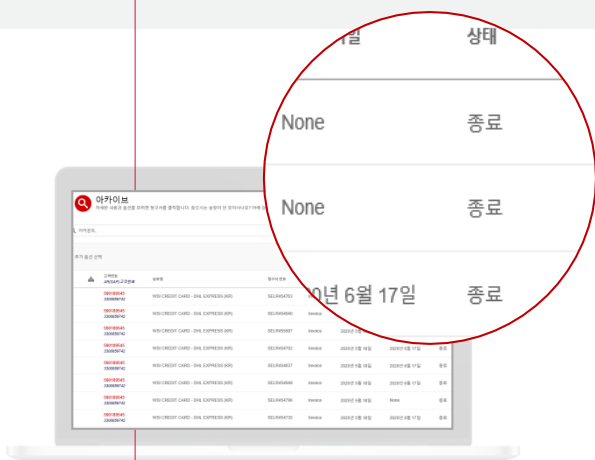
일 상태

None 종료

None 종료

0년 6월 17일 종료

아카이브

WSI CREDIT CARD - DHL EXPRESS (KR)
WSI CREDIT CARD - DHL EXPRESS (KR)
WSI CREDIT CARD - DHL EXPRESS (KR)
WSI CREDIT CARD - DHL EXPRESS (KR)
WSI CREDIT CARD - DHL EXPRESS (KR)
WSI CREDIT CARD - DHL EXPRESS (KR)
WSI CREDIT CARD - DHL EXPRESS (KR)
WSI CREDIT CARD - DHL EXPRESS (KR)